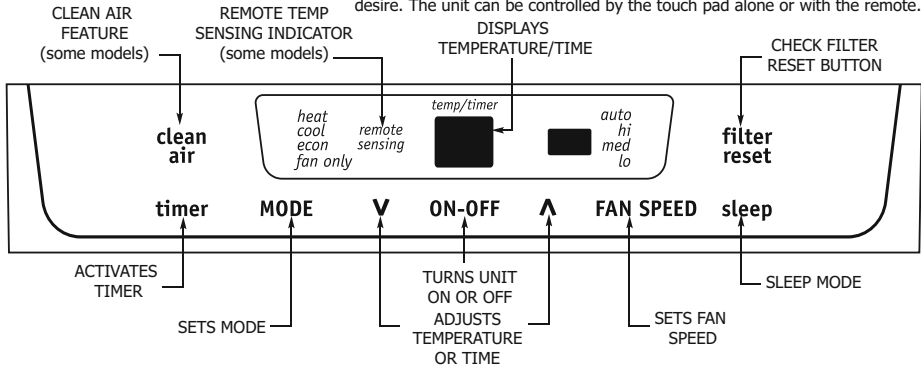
desire. The unit can be controlled by the touch pad alone or with the remote.

CLEAN AIR FEATURE (some models)

REMOTE TEMP SENSING INDICATOR (some models)

DISPLAYS TEMPERATURE/TIME

CHECK FILTER RESET BUTTON

clean air

heat
cool
econ
fan only

remote sensing

temp/timer

auto
hi
med
lo

filter reset

timer

MODE

V

ON-OFF

Λ

FAN SPEED

sleep

ACTIVATES TIMER

TURNS UNIT ON OR OFF

SLEEP MODE

SETS MODE

ADJUSTS TEMPERATURE OR TIME

SETS FAN SPEED